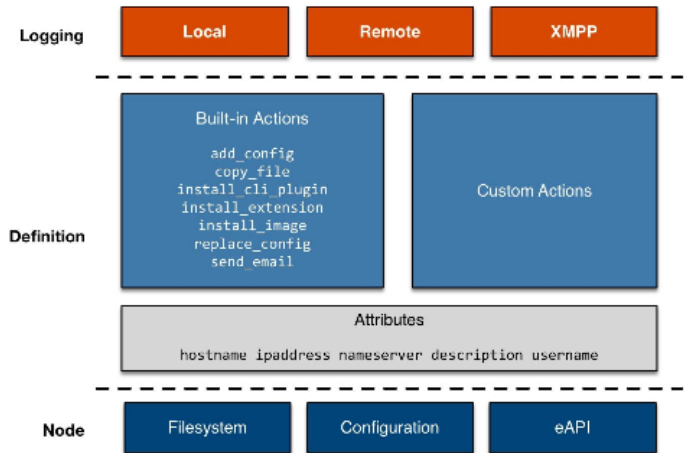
Logging

Local

Remote

XMPP

Built-in Actions

add_config
copy_file
install_cli_plugin
install_extension
install_image
replace_config
send_email

Custom Actions

Definition

Attributes

hostname ipaddress nameserver description username

Node

Filesystem

Configuration

eAPI